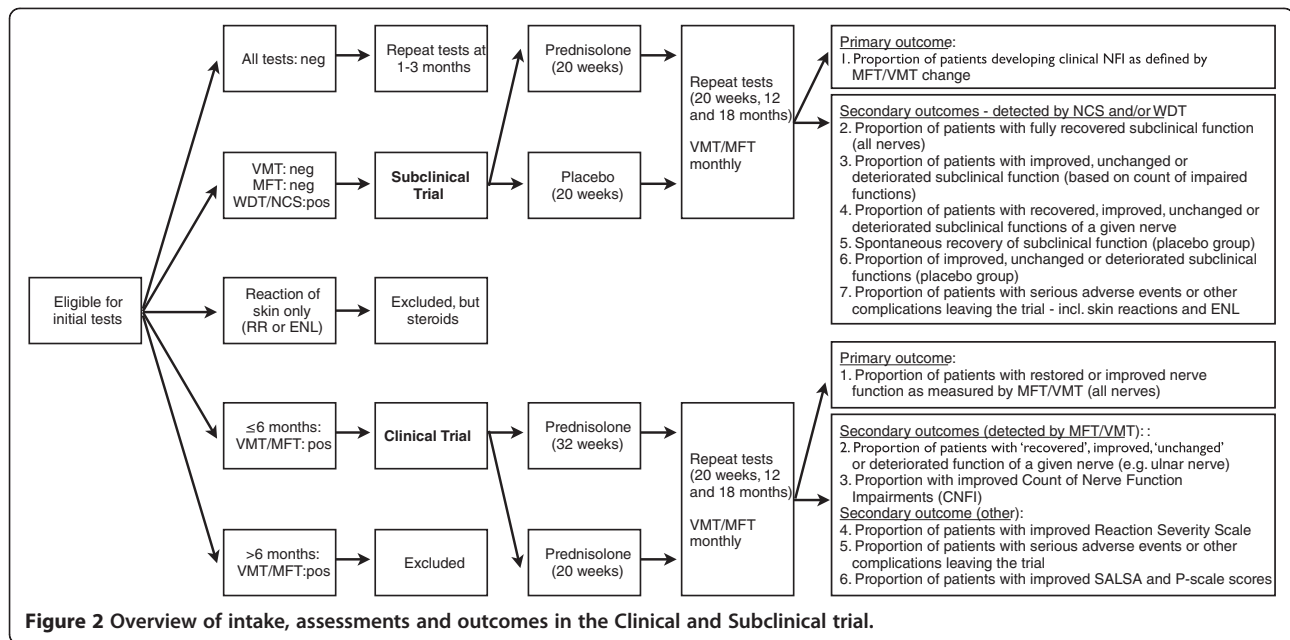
Eligible for initial tests

All tests: neg

Repeat tests at 1-3 months

VMT: neg
MFT: neg
WDT/NCS:pos

Subclinical Trial

Prednisolone (20 weeks)

Placebo (20 weeks)

Repeat tests (20 weeks, 12 and 18 months)

VMT/MFT monthly

Primary outcome:
1. Proportion of patients developing clinical NFI as defined by MFT/VMT change

Secondary outcomes - detected by NCS and/or WDT
2. Proportion of patients with fully recovered subclinical function (all nerves)
3. Proportion of patients with improved, unchanged or deteriorated subclinical function (based on count of impaired functions)
4. Proportion of patients with recovered, improved, unchanged or deteriorated subclinical functions of a given nerve
5. Spontaneous recovery of subclinical function (placebo group)
6. Proportion of improved, unchanged or deteriorated subclinical functions (placebo group)
7. Proportion of patients with serious adverse events or other complications leaving the trial - incl. skin reactions and ENL

Reaction of skin only (RR or ENL)

Excluded, but steroids

≤6 months: VMT/MFT: pos

Clinical Trial

Prednisolone (32 weeks)

Prednisolone (20 weeks)

Repeat tests (20 weeks, 12 and 18 months)

VMT/MFT monthly

>6 months: VMT/MFT:pos

Excluded

Primary outcome:
1. Proportion of patients with restored or improved nerve function as measured by MFT/VMT (all nerves)

Secondary outcomes (detected by MFT/VMT): :
2. Proportion of patients with 'recovered', improved, 'unchanged' or deteriorated function of a given nerve (e.g. ulnar nerve)
3. Proportion with improved Count of Nerve Function Impairments (CNFI)
Secondary outcome (other):
4. Proportion of patients with improved Reaction Severity Scale
5. Proportion of patients with serious adverse events or other complications leaving the trial
6. Proportion of patients with improved SALSA and P-scale scores

Figure 2 Overview of intake, assessments and outcomes in the Clinical and Subclinical trial.